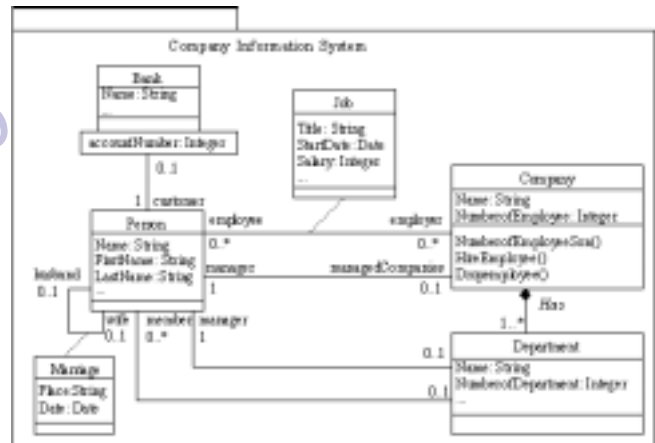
Company Information System

Bank
Name: String
...

accountNumber: Integer

0..1

1 customer

Job
Title: String
StartDate: Date
Salary: Integer
...

Company
Name: String
NumberofEmployee: Integer
NumberofEmployee:Sum()
HireEmployee()
Dropemployee()

Person
Name: String
FirstName: String
LastName: String
...

employee
0..*
employer
0..*

manager
1
managedCompanies
0..1

Has
1..*

husband
0..1
wife
0..1
member
0..*
manager
1

Marriage
Place:String
Date: Date

Department
Name: String
NumberofDepartment: Integer
...

0..1
0..1